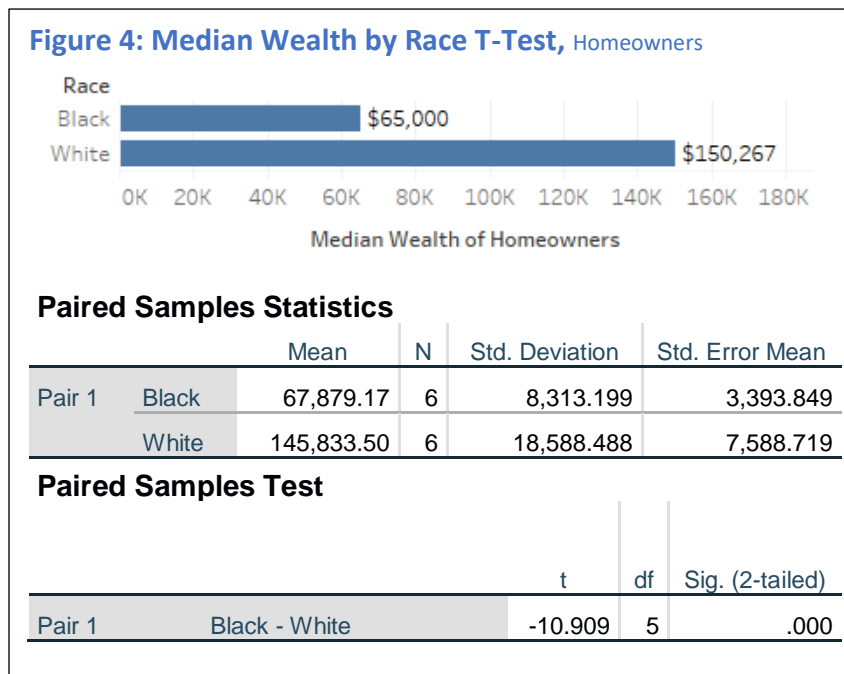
Figure 4: Median Wealth by Race T-Test, Homeowners

Race
Black $65,000
White $150,267

0K 20K 40K 60K 80K 100K 120K 140K 160K 180K
Median Wealth of Homeowners

Paired Samples Statistics

| | | Mean | N | Std. Deviation | Std. Error Mean |
|---|---|---|---|---|---|
| Pair 1 | Black | 67,879.17 | 6 | 8,313.199 | 3,393.849 |
| | White | 145,833.50 | 6 | 18,588.488 | 7,588.719 |

Paired Samples Test

| | | t | df | Sig. (2-tailed) |
|---|---|---|---|---|
| Pair 1 | Black - White | -10.909 | 5 | .000 |